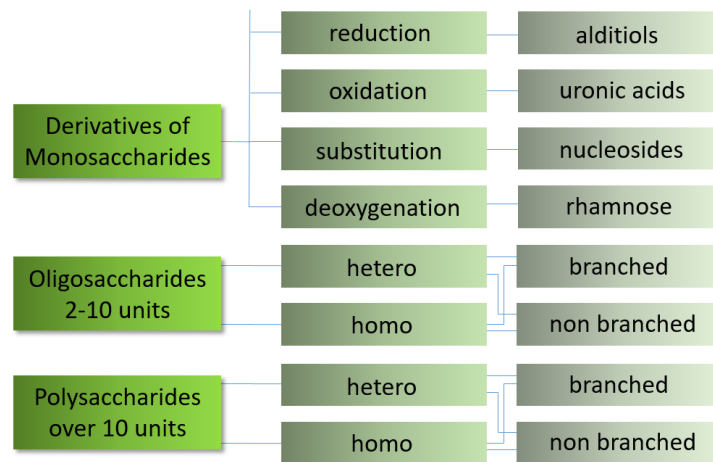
Derivatives of Monosaccharides

reduction

alditiols

oxidation

uronic acids

substitution

nucleosides

deoxygenation

rhamnose

Oligosaccharides 2-10 units

hetero

homo

branched

non branched

Polysaccharides over 10 units

hetero

homo

branched

non branched